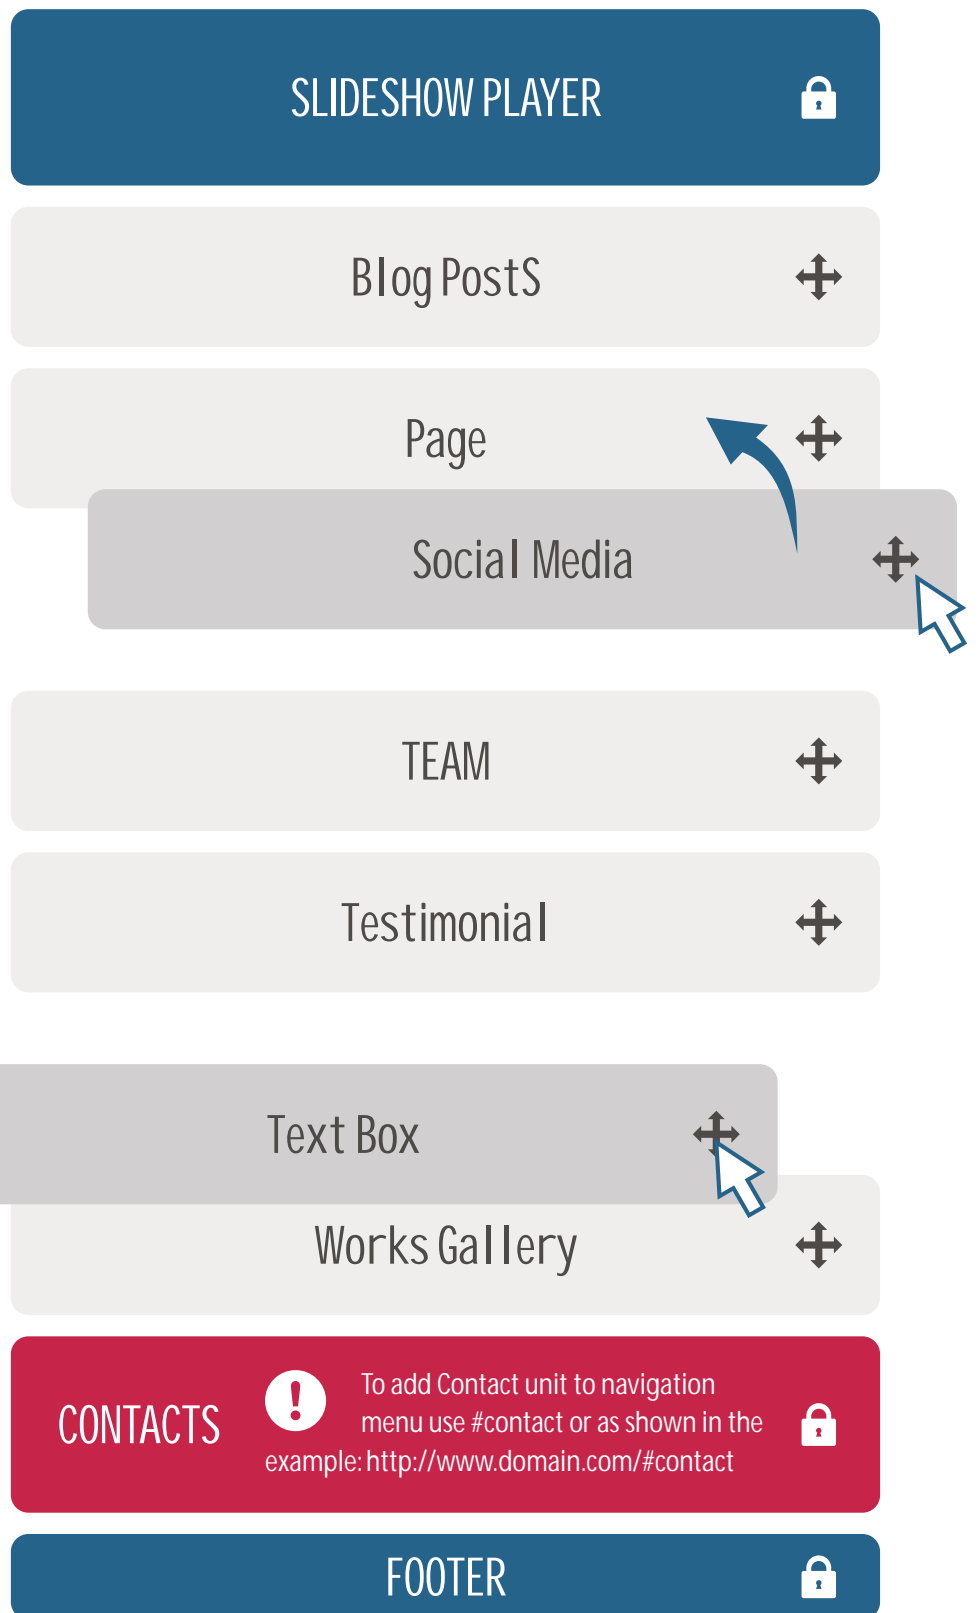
SLIDESHOW PLAYER

Blog PostS

Page

Social Media

TEAM

Testimonial

Text Box

Works Gallery

CONTACTS

To add Contact unit to navigation menu use #contact or as shown in the example: http://www.domain.com/#contact

FOOTER